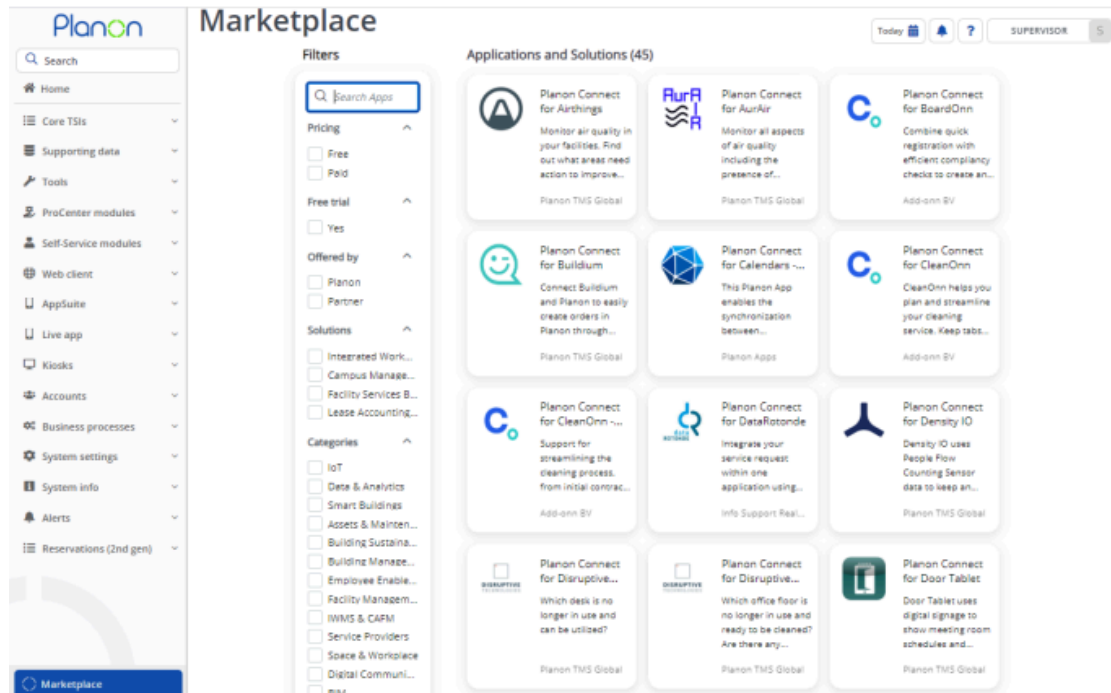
Planon

Search

Home

Core TSIs

Supporting data

Tools

ProCenter modules

Self-Service modules

Web client

AppSuite

Live app

Kiosks

Accounts

Business processes

System settings

System info

Alerts

Reservations (2nd gen)

Marketplace

Marketplace

Today

?

SUPERVISOR

S

Filters

Search Apps

Pricing

Free

Paid

Free trial

Yes

Offered by

Planon

Partner

Solutions

Integrated Work...

Campus Manage...

Facility Services B...

Lease Accounting...

Categories

IoT

Data & Analytics

Smart Buildings

Assets & Mainten...

Building Sustaina...

Building Manage...

Employee Enable...

Facility Managem...

IWMS & CAFM

Service Providers

Space & Workplace

Digital Communi...

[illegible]

Applications and Solutions (45)

Planon Connect for Airthings
Monitor air quality in your facilities. Find out what areas need action to improve...
Planon TMS Global

AurA
Planon Connect for AurAir
Monitor all aspects of air quality including the presence of...
Planon TMS Global

Planon Connect for BoardOnn
Combine quick registration with efficient compliancy checks to create an...
Add-onn BV

Planon Connect for Buildium
Connect Buildium and Planon to easily create orders in Planon through...
Planon TMS Global

Planon Connect for Calendars -...
This Planon App enables the synchronization between...
Planon Apps

Planon Connect for CleanOnn
CleanOnn helps you plan and streamline your cleaning service. Keep tabs...
Add-onn BV

Planon Connect for CleanOnn -...
Support for streamlining the cleaning process, from initial contrac...
Add-onn BV

Planon Connect for DataRotonde
Integrate your service request within one application using...
Info Support Real...

Planon Connect for Density IO
Density IO uses People Flow Counting Sensor data to keep an...
Planon TMS Global

DISRUPTIVE
Planon Connect for Disruptive...
Which desk is no longer in use and can be utilized?
Planon TMS Global

DISRUPTIVE
Planon Connect for Disruptive...
Which office floor is no longer in use and ready to be cleaned? Are there any...
Planon TMS Global

Planon Connect for Door Tablet
Door Tablet uses digital signage to show meeting room schedules and...
Planon TMS Global